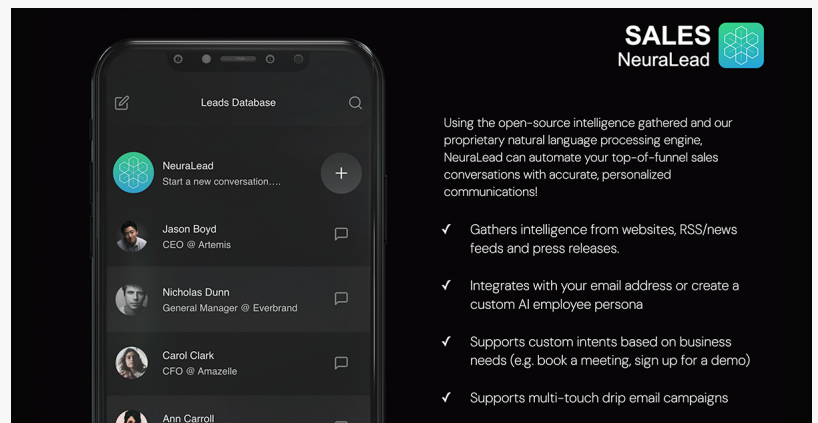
Leads Database

NeuraLead
Start a new conversation....

Jason Boyd
CEO @ Artemis

Nicholas Dunn
General Manager @ Everbrand

Carol Clark
CFO @ Amazelle

Ann Carroll

SALES
NeuraLead

Using the open-source intelligence gathered and our proprietary natural language processing engine, NeuraLead can automate your top-of-funnel sales conversations with accurate, personalized communications!

✓ Gathers intelligence from websites, RSS/news feeds and press releases.

✓ Integrates with your email address or create a custom AI employee persona

✓ Supports custom intents based on business needs (e.g. book a meeting, sign up for a demo)

✓ Supports multi-touch drip email campaigns